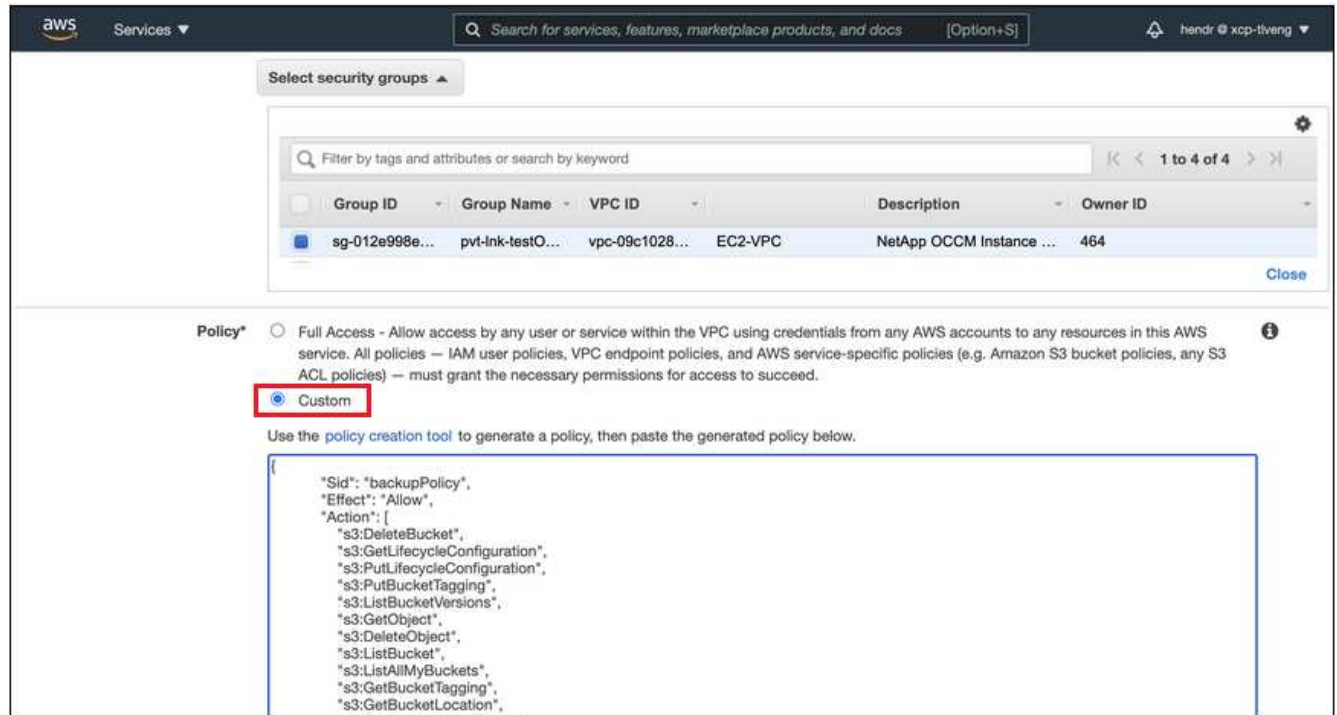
aws Services ▼ Search for services, features, marketplace products, and docs [Option+S] hendr @ xcp-tlveng ▼

Select security groups ▲

Filter by tags and attributes or search by keyword

1 to 4 of 4

| Group ID | Group Name | VPC ID | | Description | Owner ID |
|---|---|---|---|---|---|
| sg-012e998e... | pvt-lnk-testO... | vpc-09c1028... | EC2-VPC | NetApp OCCM Instance ... | 464 |

Close

Policy* Full Access - Allow access by any user or service within the VPC using credentials from any AWS accounts to any resources in this AWS service. All policies — IAM user policies, VPC endpoint policies, and AWS service-specific policies (e.g. Amazon S3 bucket policies, any S3 ACL policies) — must grant the necessary permissions for access to succeed.

Custom

Use the policy creation tool to generate a policy, then paste the generated policy below.

{
"Sid": "backupPolicy",
"Effect": "Allow",
"Action": [
"s3:DeleteBucket",
"s3:GetLifecycleConfiguration",
"s3:PutLifecycleConfiguration",
"s3:PutBucketTagging",
"s3:ListBucketVersions",
"s3:GetObject",
"s3:DeleteObject",
"s3:ListBucket",
"s3:ListAllMyBuckets",
"s3:GetBucketTagging",
"s3:GetBucketLocation",